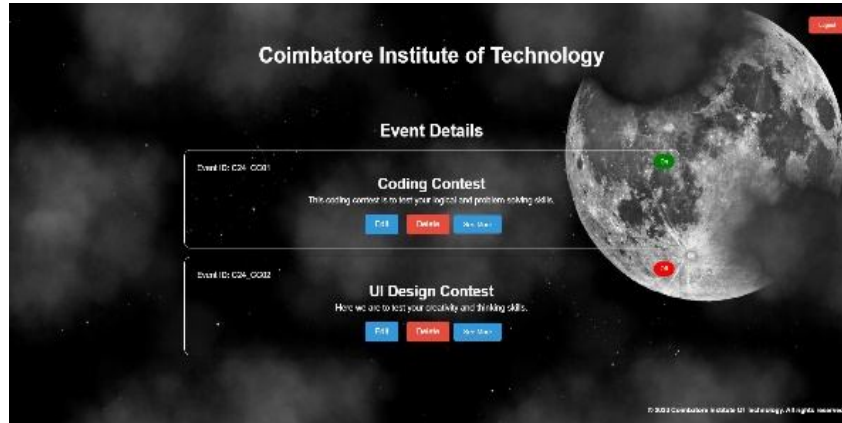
Logout

Coimbatore Institute of Technology

Event Details

Event ID: C24_CC01

On

Coding Contest

This coding contest is to test your logical and problem solving skills.

Edit Delete View More

Event ID: C24_CC02

Off

UI Design Contest

Here we are to test your creativity and thinking skills.

Edit Delete View More

© 2024 Coimbatore Institute of Technology. All rights reserved.